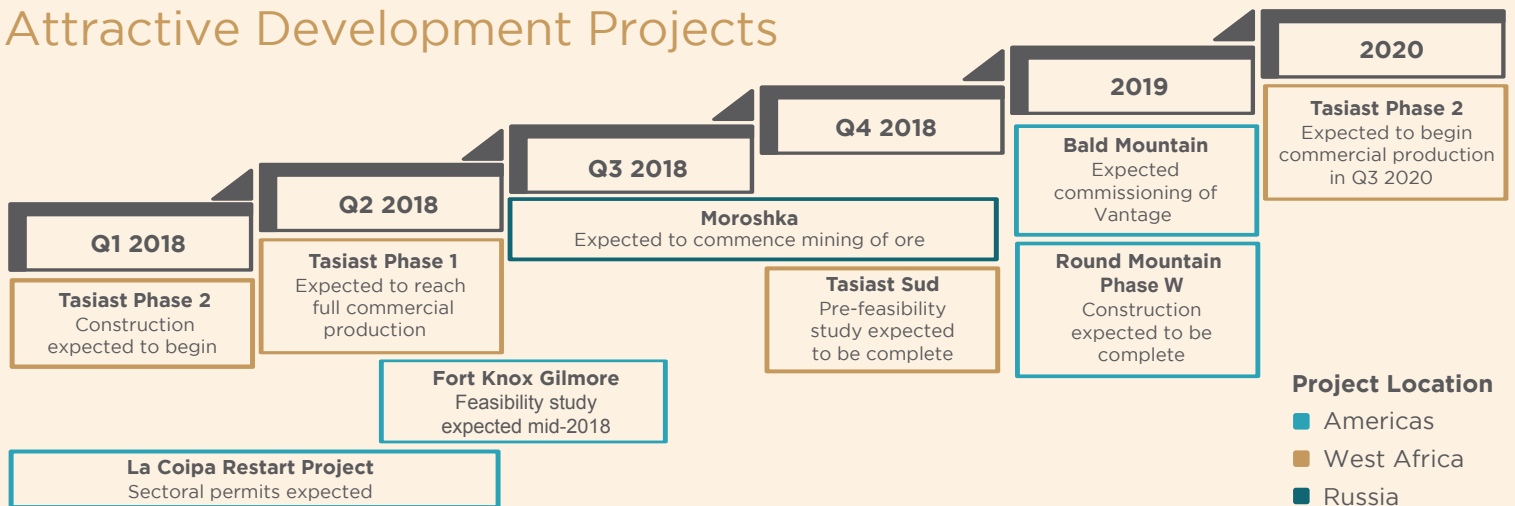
Attractive Development Projects

Q1 2018

Tasiast Phase 2
Construction expected to begin

Q2 2018

Tasiast Phase 1
Expected to reach full commercial production

Fort Knox Gilmore
Feasibility study expected mid-2018

La Coipa Restart Project
Sectoral permits expected

Q3 2018

Moroshka
Expected to commence mining of ore

Q4 2018

Tasiast Sud
Pre-feasibility study expected to be complete

2019

Bald Mountain
Expected commissioning of Vantage

Round Mountain Phase W
Construction expected to be complete

2020

Tasiast Phase 2
Expected to begin commercial production in Q3 2020

Project Location
Americas
West Africa
Russia